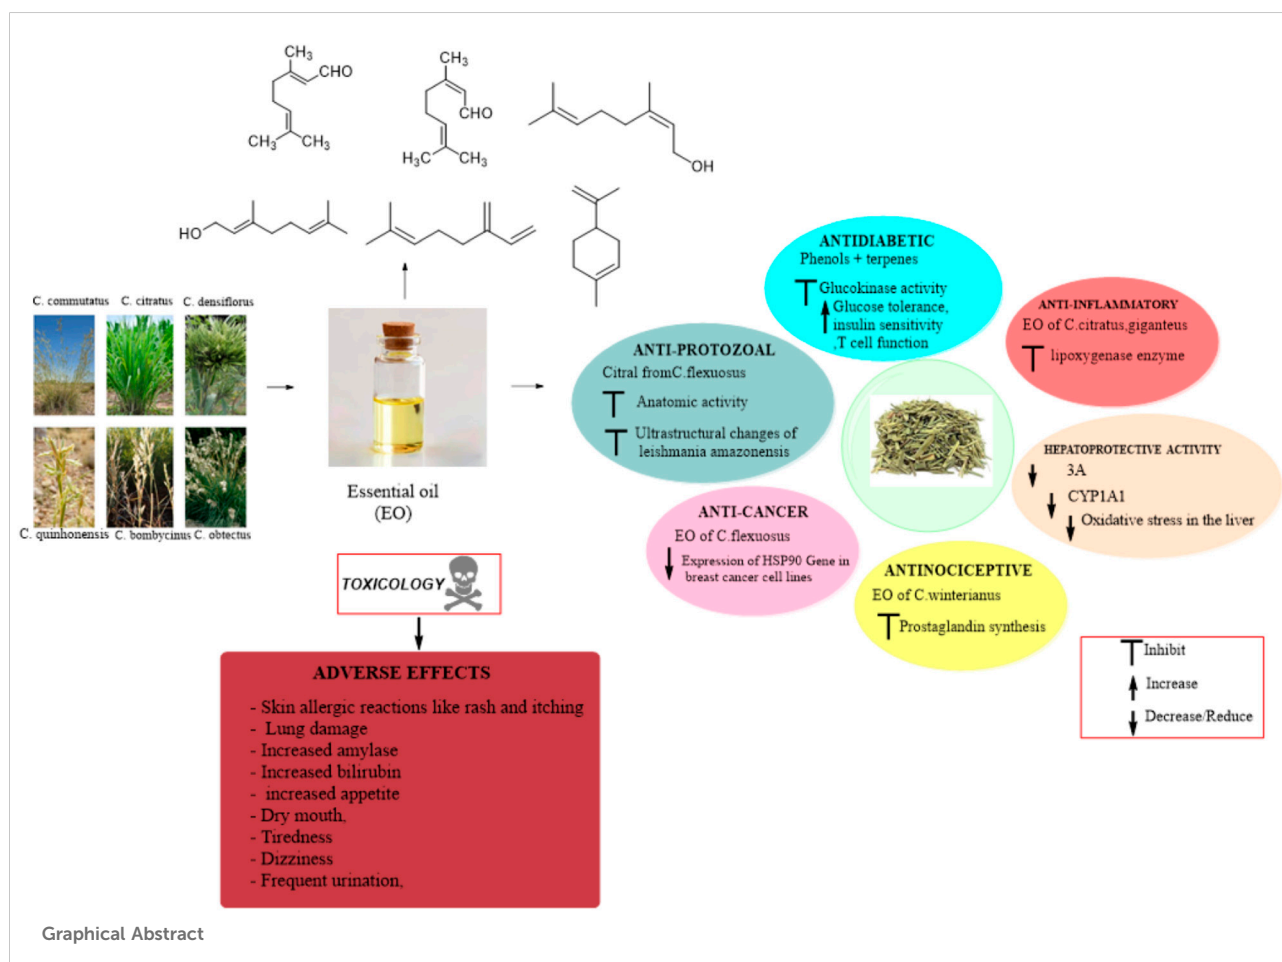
$CH_3$ CHO $CH_3$ $CH_3$

$CH_3$ CHO $H_3C$ $CH_3$

OH

HO

C. commutatus C. citratus C. densiflorus

C. quinhonensis C. bombycinus C. obtectus

Essential oil (EO)

ANTIDIABETIC
Phenols + terpenes
Glucokinase activity
Glucose tolerance, insulin sensitivity ,T cell function

ANTI-INFLAMMATORY
EO of C.citratus,giganteus
lipoxygenase enzyme

ANTI-PROTOZOAL
Citral fromC.flexuosus
Anatomic activity
Ultrastructural changes of leishmania amazonensis

HEPATOPROTECTIVE ACTIVITY
3A
CYP1A1
Oxidative stress in the liver

ANTI-CANCER
EO of C.flexuosus
Expression of HSP90 Gene in breast cancer cell lines

ANTINOCICEPTIVE
EO of C.winterianus
Prostaglandin synthesis

Inhibit
Increase
Decrease/Reduce

TOXICOLOGY

ADVERSE EFFECTS
- Skin allergic reactions like rash and itching
- Lung damage
- Increased amylase
- Increased bilirubin
- increased appetite
- Dry mouth,
- Tiredness
- Dizziness
- Frequent urination,

Graphical Abstract